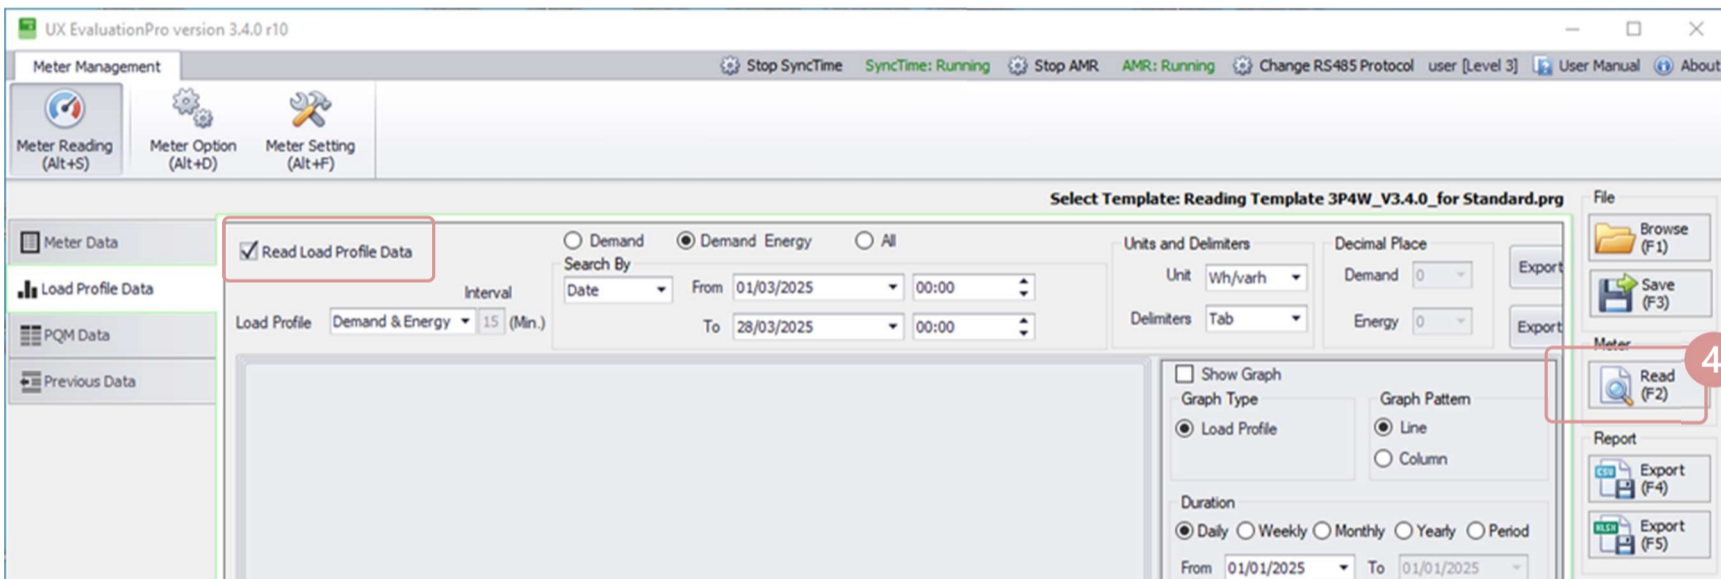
UX EvaluationPro version 3.4.0 r10

Meter Management

Stop SyncTime SyncTime: Running Stop AMR AMR: Running Change RS485 Protocol user [Level 3] User Manual About

Meter Reading (Alt+S)
Meter Option (Alt+D)
Meter Setting (Alt+F)

Select Template: Reading Template 3P4W_V3.4.0_for Standard.prg

Meter Data
Load Profile Data
PQM Data
Previous Data

Read Load Profile Data

Demand Demand Energy All

Search By
Date

From 01/03/2025 00:00
To 28/03/2025 00:00

Interval
Load Profile Demand & Energy 15 (Min.)

Units and Delimiters
Unit Wh/varh
Delimiters Tab

Decimal Place
Demand 0
Energy 0

Export
Export

Show Graph
Graph Type
Load Profile
Graph Pattern
Line
Column

Duration
Daily Weekly Monthly Yearly Period
From 01/01/2025 To 01/01/2025

File
Browse (F1)
Save (F3)
Meter
Read (F2)
4
Report
Export (F4)
Export (F5)